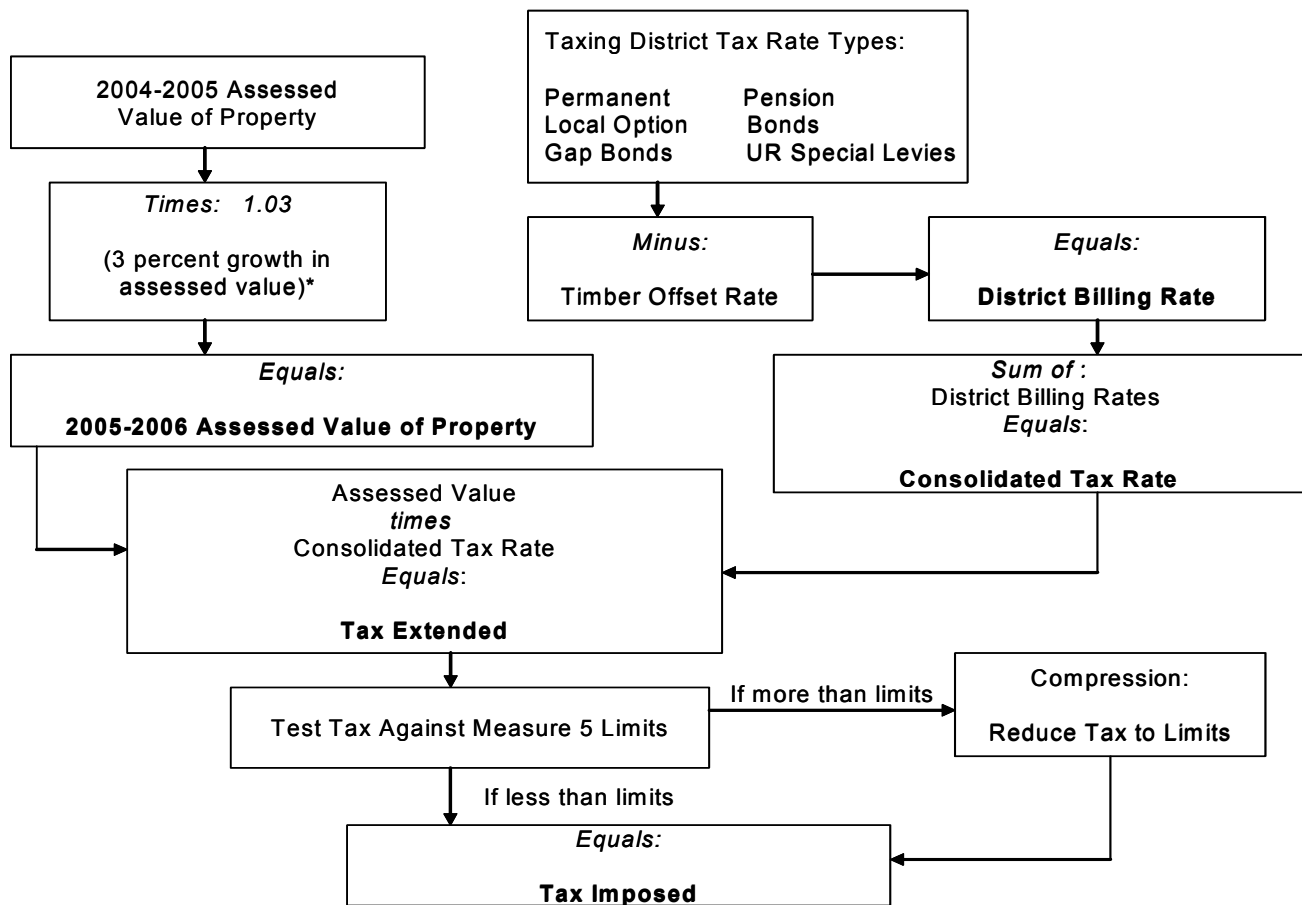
2004-2005 Assessed Value of Property

*Times: 1.03*

(3 percent growth in assessed value)*

*Equals:*

**2005-2006 Assessed Value of Property**

Taxing District Tax Rate Types:

Permanent Pension
Local Option Bonds
Gap Bonds UR Special Levies

*Minus:*

Timber Offset Rate

*Equals:*

**District Billing Rate**

*Sum of :*
District Billing Rates
*Equals*:

**Consolidated Tax Rate**

Assessed Value
*times*
Consolidated Tax Rate
*Equals*:

**Tax Extended**

Test Tax Against Measure 5 Limits

If more than limits

Compression:

Reduce Tax to Limits

If less than limits

*Equals:*

**Tax Imposed**